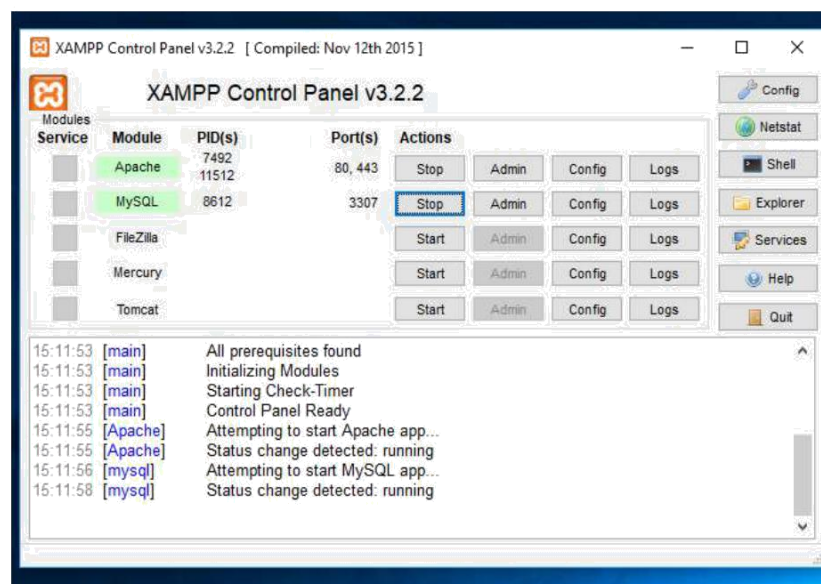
XAMPP Control Panel v3.2.2 [ Compiled: Nov 12th 2015 ]

XAMPP Control Panel v3.2.2

Config
Netstat
Shell
Explorer
Services
Help
Quit

| Modules Service | Module | PID(s) | Port(s) | Actions | | | |
|---|---|---|---|---|---|---|---|
| | Apache | 7492 11512 | 80, 443 | Stop | Admin | Config | Logs |
| | MySQL | 8612 | 3307 | Stop | Admin | Config | Logs |
| | FileZilla | | | Start | Admin | Config | Logs |
| | Mercury | | | Start | Admin | Config | Logs |
| | Tomcat | | | Start | Admin | Config | Logs |

15:11:53 [main] All prerequisites found
15:11:53 [main] Initializing Modules
15:11:53 [main] Starting Check-Timer
15:11:53 [main] Control Panel Ready
15:11:55 [Apache] Attempting to start Apache app...
15:11:55 [Apache] Status change detected: running
15:11:56 [mysql] Attempting to start MySQL app...
15:11:58 [mysql] Status change detected: running